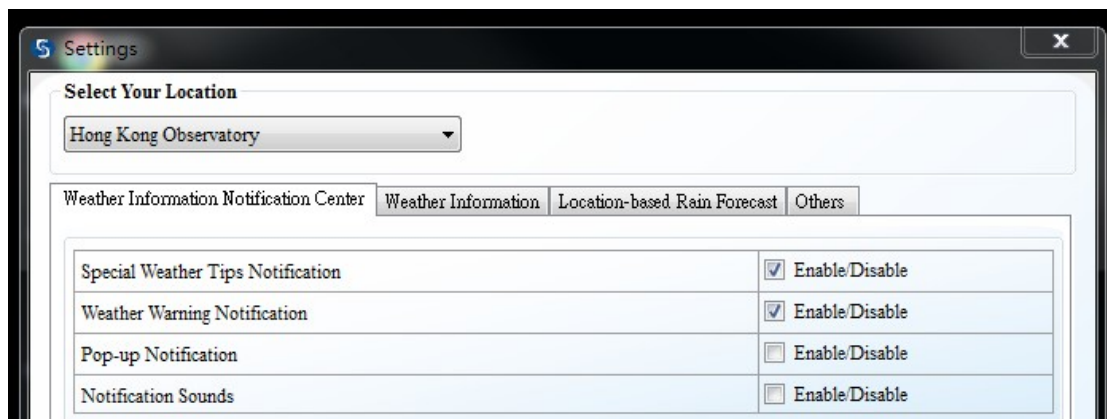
Settings

Select Your Location

Hong Kong Observatory

Weather Information Notification Center | Weather Information | Location-based Rain Forecast | Others

| | |
|---|---|
| Special Weather Tips Notification | Enable/Disable |
| Weather Warning Notification | Enable/Disable |
| Pop-up Notification | Enable/Disable |
| Notification Sounds | Enable/Disable |